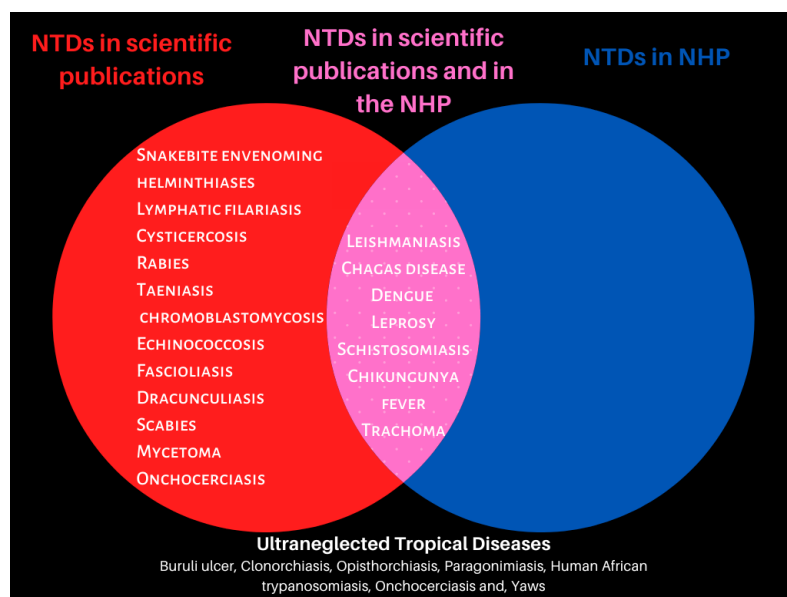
NTDs in scientific publications

NTDs in scientific publications and in the NHP

NTDs in NHP

Snakebite envenoming
helminthiases
Lymphatic filariasis
Cysticercosis
Rabies
Taeniasis
chromoblastomycosis
Echinococcosis
Fascioliasis
Dracunculiasis
Scabies
Mycetoma
Onchocerciasis

Leishmaniasis
Chagas disease
Dengue
Leprosy
Schistosomiasis
Chikungunya fever
Trachoma

Ultraneglected Tropical Diseases
Buruli ulcer, Clonorchiasis, Opisthorchiasis, Paragonimiasis, Human African trypanosomiasis, Onchocerciasis and, Yaws